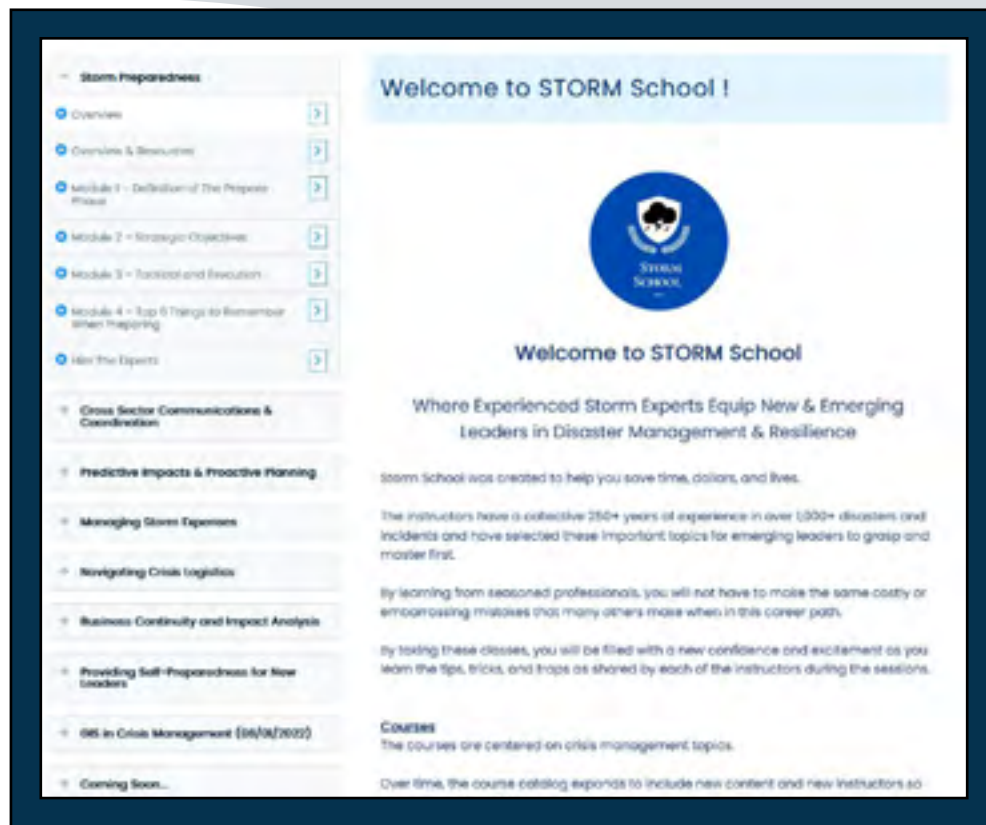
– Storm Preparedness

Overview

Overview & Resources

Module 1 – Definition of The Prepare Phase

Module 2 – Strategic Objectives

Module 3 – Tactical and Execution

Module 4 – Top 5 Things to Remember When Preparing

Meet the Experts

+ Cross Sector Communications & Coordination

+ Predictive Impacts & Proactive Planning

+ Managing Storm Expenses

+ Navigating Crisis Logistics

+ Business Continuity and Impact Analysis

+ Providing Self-Preparedness for New Leaders

+ GIS in Crisis Management (06/08/2022)

+ Coming Soon...

Welcome to STORM School !

STORM SCHOOL

Welcome to STORM School

Where Experienced Storm Experts Equip New & Emerging Leaders in Disaster Management & Resilience

Storm School was created to help you save time, dollars, and lives.

The instructors have a collective 250+ years of experience in over 1,000+ disasters and incidents and have selected these important topics for emerging leaders to grasp and master first.

By learning from seasoned professionals, you will not have to make the same costly or embarrassing mistakes that many others make when in this career path.

By taking these classes, you will be filled with a new confidence and excitement as you learn the tips, tricks, and traps as shared by each of the instructors during the sessions.

Courses
The courses are centered on crisis management topics.

Over time, the course catalog expands to include new content and new instructors so